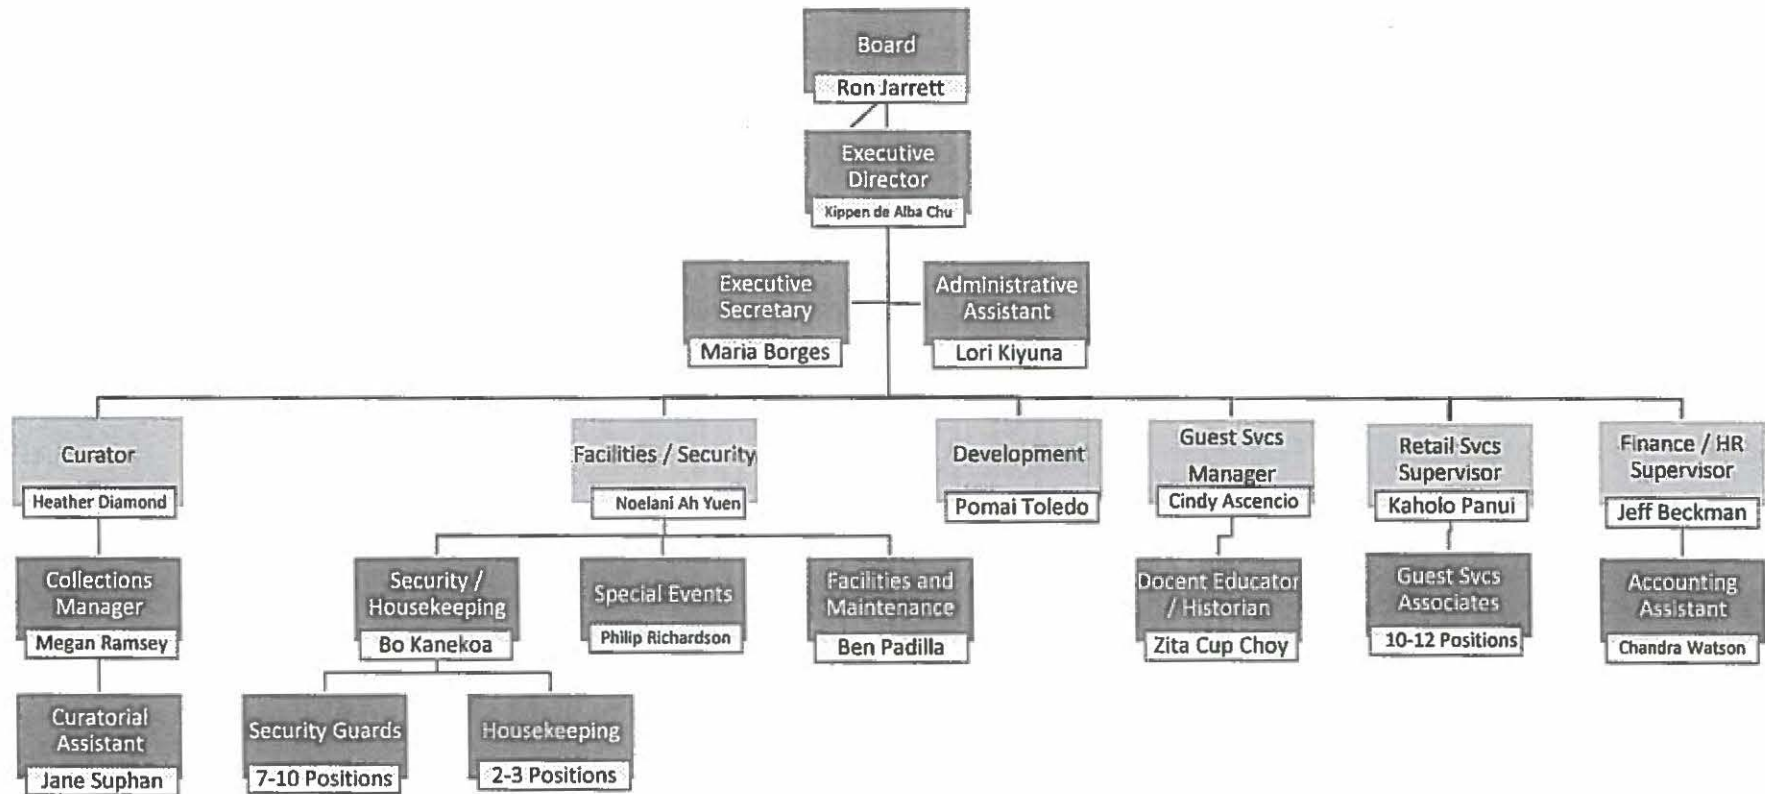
Board
Ron Jarrett

Executive Director
Kippen de Alba Chu

Executive Secretary
Maria Borges

Administrative Assistant
Lori Kiyuna

Curator
Heather Diamond

Collections Manager
Megan Ramsey

Curatorial Assistant
Jane Suphan

Facilities / Security
Noelani Ah Yuen

Security / Housekeeping
Bo Kanekoa

Security Guards
7-10 Positions

Housekeeping
2-3 Positions

Special Events
Philip Richardson

Facilities and Maintenance
Ben Padilla

Development
Pomai Toledo

Guest Svcs Manager
Cindy Ascencio

Docent Educator / Historian
Zita Cup Choy

Retail Svcs Supervisor
Kaholo Panui

Guest Svcs Associates
10-12 Positions

Finance / HR Supervisor
Jeff Beckman

Accounting Assistant
Chandra Watson